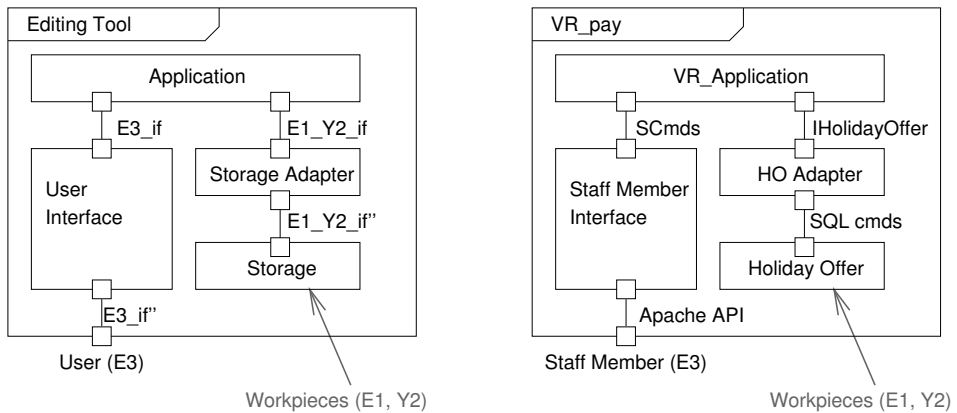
Editing Tool

Application

E3_if

E1_Y2_if

User Interface

Storage Adapter

E1_Y2_if''

Storage

E3_if''

User (E3)

Workpieces (E1, Y2)

VR_pay

VR_Application

SCmds

IHolidayOffer

Staff Member Interface

HO Adapter

SQL cmds

Holiday Offer

Apache API

Staff Member (E3)

Workpieces (E1, Y2)